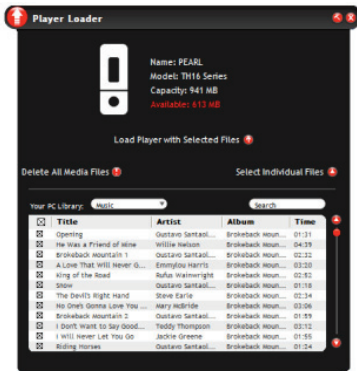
Player Loader

Name: PEARL
Model: TH16 Series
Capacity: 941 MB
Available: 613 MB

Load Player with Selected Files

Delete All Media Files

Select Individual Files

Your PC Library: Music

Search

| ☒ | Title | Artist | Album | Time |
|---|---|---|---|---|
| ☒ | Opening | Gustavo Santaol... | Brokeback Moun... | 01:31 |
| ☒ | He Was a Friend of Mine | Willie Nelson | Brokeback Moun... | 04:39 |
| ☒ | Brokeback Mountain 1 | Gustavo Santaol... | Brokeback Moun... | 02:32 |
| ☒ | A Love That Will Never G... | Emmylou Harris | Brokeback Moun... | 03:20 |
| ☒ | King of the Road | Rufus Wainwright | Brokeback Moun... | 02:52 |
| ☒ | Snow | Gustavo Santaol... | Brokeback Moun... | 01:18 |
| ☒ | The Devil's Right Hand | Steve Earle | Brokeback Moun... | 02:34 |
| ☒ | No One's Gonna Love You ... | Mary McBride | Brokeback Moun... | 03:06 |
| ☒ | Brokeback Mountain 2 | Gustavo Santaol... | Brokeback Moun... | 01:59 |
| ☒ | I Don't Want to Say Good... | Teddy Thompson | Brokeback Moun... | 03:12 |
| ☒ | I Will Never Let You Go | Jackie Greene | Brokeback Moun... | 01:55 |
| ☒ | Riding Horses | Gustavo Santaol... | Brokeback Moun... | 01:24 |